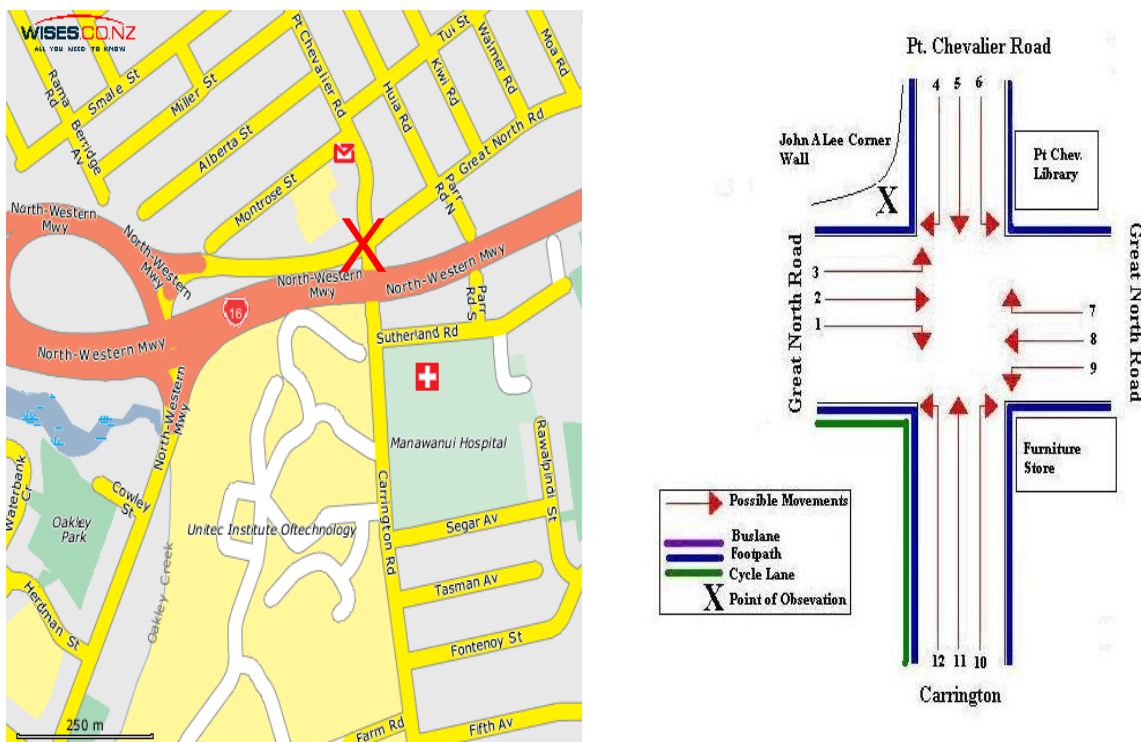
WISES.CO.NZ
ALL YOU NEED TO KNOW

Rama Rd
Smale St
Berridge Av
Miller St
Pt Chevalier Rd
Tui St
Walmer Rd
Moa Rd
Huia Rd
Kiwi Rd
Alberta St
Great North Rd
Montrose St
Parr Rd N
X
North-Western Mwy
North-Western Mwy
North-Western Mwy
North-Western Mwy
16
Parr Rd S
Sutherland Rd
North-Western Mwy
North-Western Mwy
Manawanui Hospital
Rawalpindi St
Waterbank Cr
Cowley St
Oakley Park
Unitec Institute Oftechnology
Carrington Rd
Segar Av
Oakley Creek
Tasman Av
Herdman St
Fontenoy St
250 m
Farm Rd
Fifth Av

Pt. Chevalier Road
4 5 6
John A Lee Corner Wall
Pt Chev. Library
X
Great North Road
Great North Road
3
2
1
7
8
9
Furniture Store
Possible Movements
Buslane
Footpath
Cycle Lane
X Point of Obsevation
12 11 10
Carrington